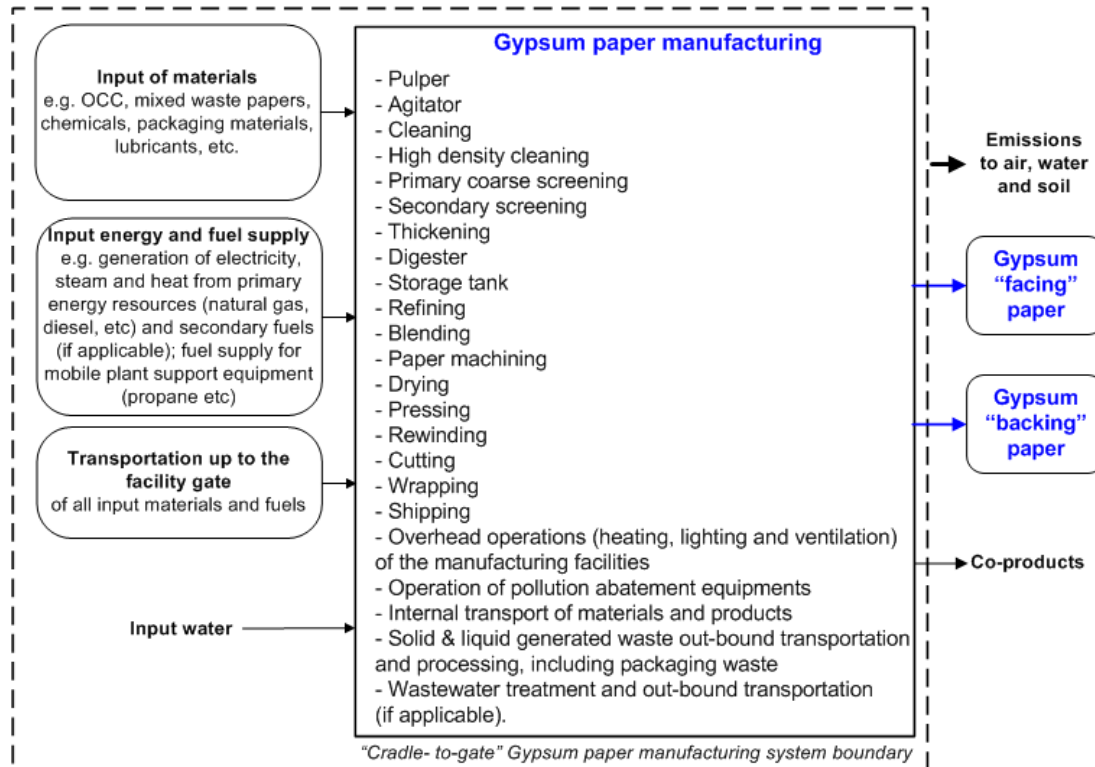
**Input of materials**
e.g. OCC, mixed waste papers, chemicals, packaging materials, lubricants, etc.

**Input energy and fuel supply**
e.g. generation of electricity, steam and heat from primary energy resources (natural gas, diesel, etc) and secondary fuels (if applicable); fuel supply for mobile plant support equipment (propane etc)

**Transportation up to the facility gate**
of all input materials and fuels

**Input water**

**Gypsum paper manufacturing**
- Pulper
- Agitator
- Cleaning
- High density cleaning
- Primary coarse screening
- Secondary screening
- Thickening
- Digester
- Storage tank
- Refining
- Blending
- Paper machining
- Drying
- Pressing
- Rewinding
- Cutting
- Wrapping
- Shipping
- Overhead operations (heating, lighting and ventilation) of the manufacturing facilities
- Operation of pollution abatement equipments
- Internal transport of materials and products
- Solid & liquid generated waste out-bound transportation and processing, including packaging waste
- Wastewater treatment and out-bound transportation (if applicable).

**Emissions to air, water and soil**

**Gypsum "facing" paper**

**Gypsum "backing" paper**

**Co-products**

"Cradle- to-gate" Gypsum paper manufacturing system boundary